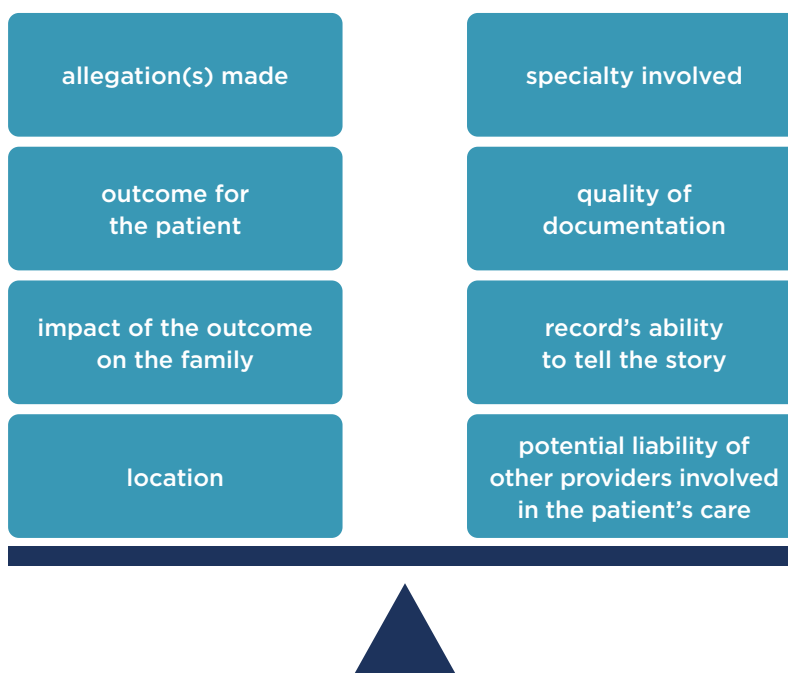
allegation(s) made

outcome for the patient

impact of the outcome on the family

location

specialty involved

quality of documentation

record’s ability to tell the story

potential liability of other providers involved in the patient’s care